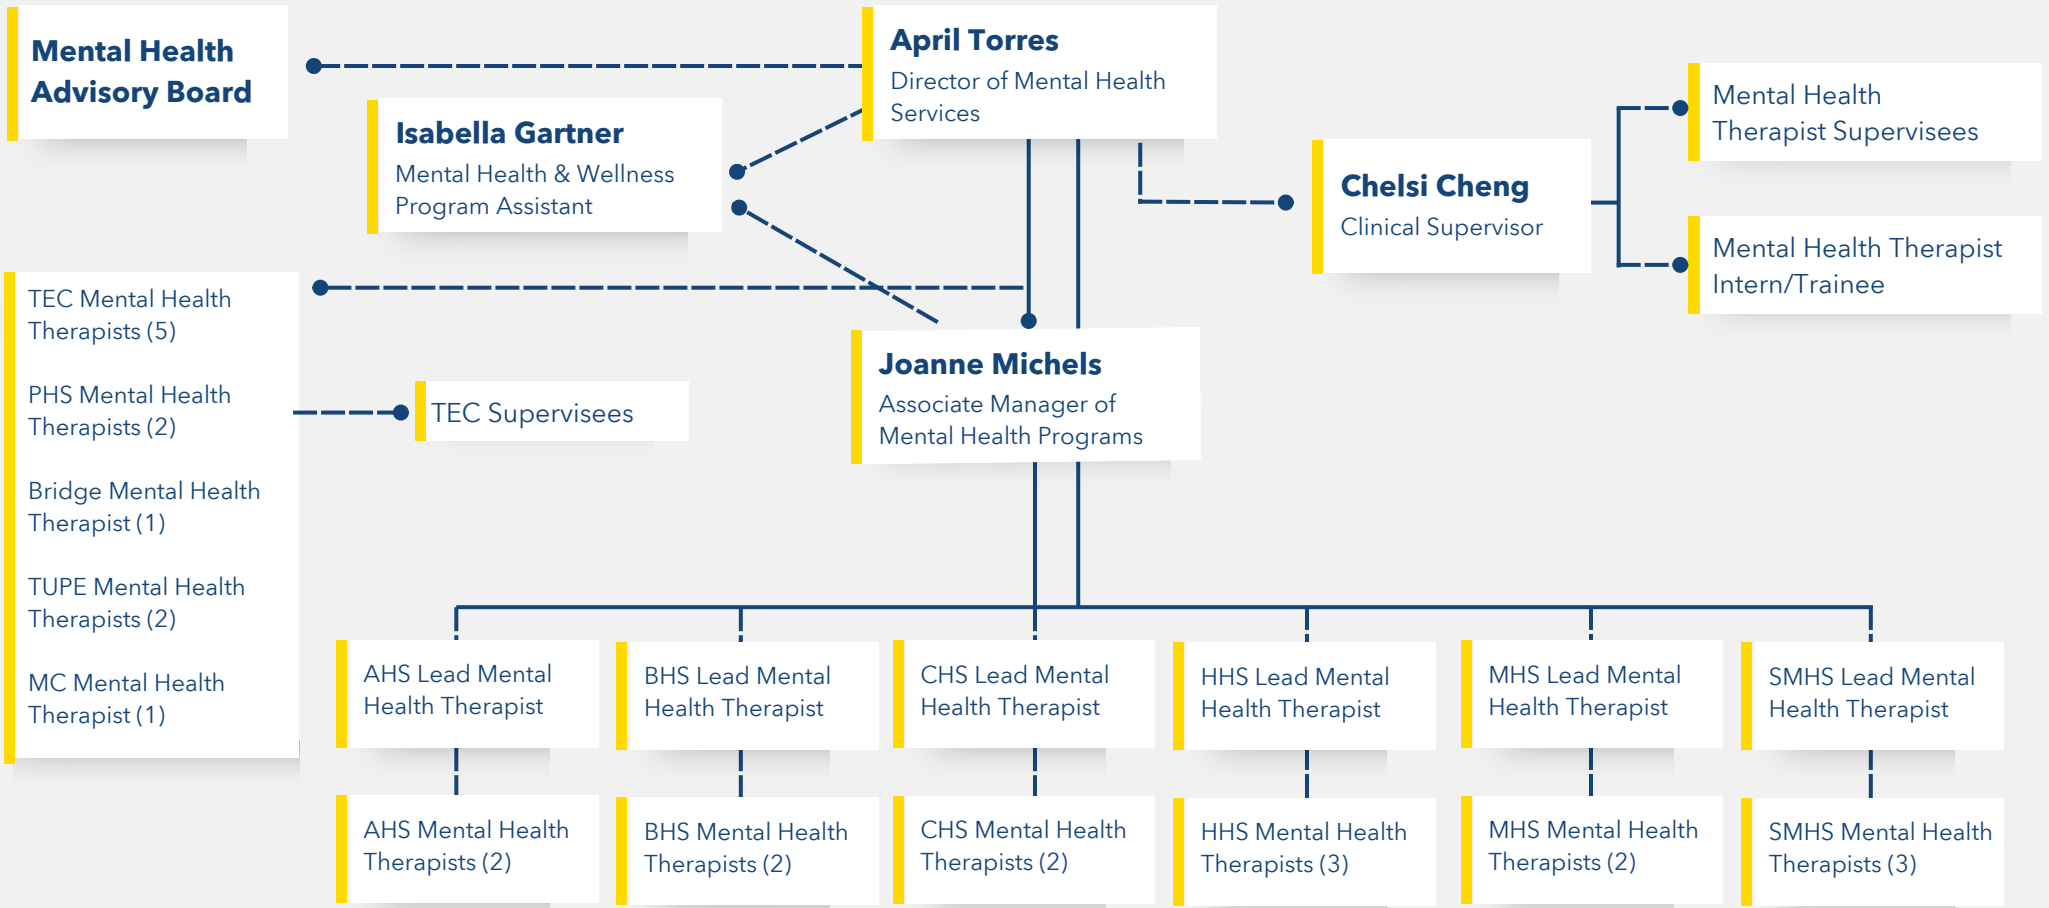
Mental Health Advisory Board

April Torres
Director of Mental Health Services

Isabella Gartner
Mental Health & Wellness Program Assistant

Chelsi Cheng
Clinical Supervisor

Mental Health Therapist Supervisees

Mental Health Therapist Intern/Trainee

TEC Mental Health Therapists (5)

PHS Mental Health Therapists (2)

Bridge Mental Health Therapist (1)

TUPE Mental Health Therapists (2)

MC Mental Health Therapist (1)

TEC Supervisees

Joanne Michels
Associate Manager of Mental Health Programs

AHS Lead Mental Health Therapist

BHS Lead Mental Health Therapist

CHS Lead Mental Health Therapist

HHS Lead Mental Health Therapist

MHS Lead Mental Health Therapist

SMHS Lead Mental Health Therapist

AHS Mental Health Therapists (2)

BHS Mental Health Therapists (2)

CHS Mental Health Therapists (2)

HHS Mental Health Therapists (3)

MHS Mental Health Therapists (2)

SMHS Mental Health Therapists (3)